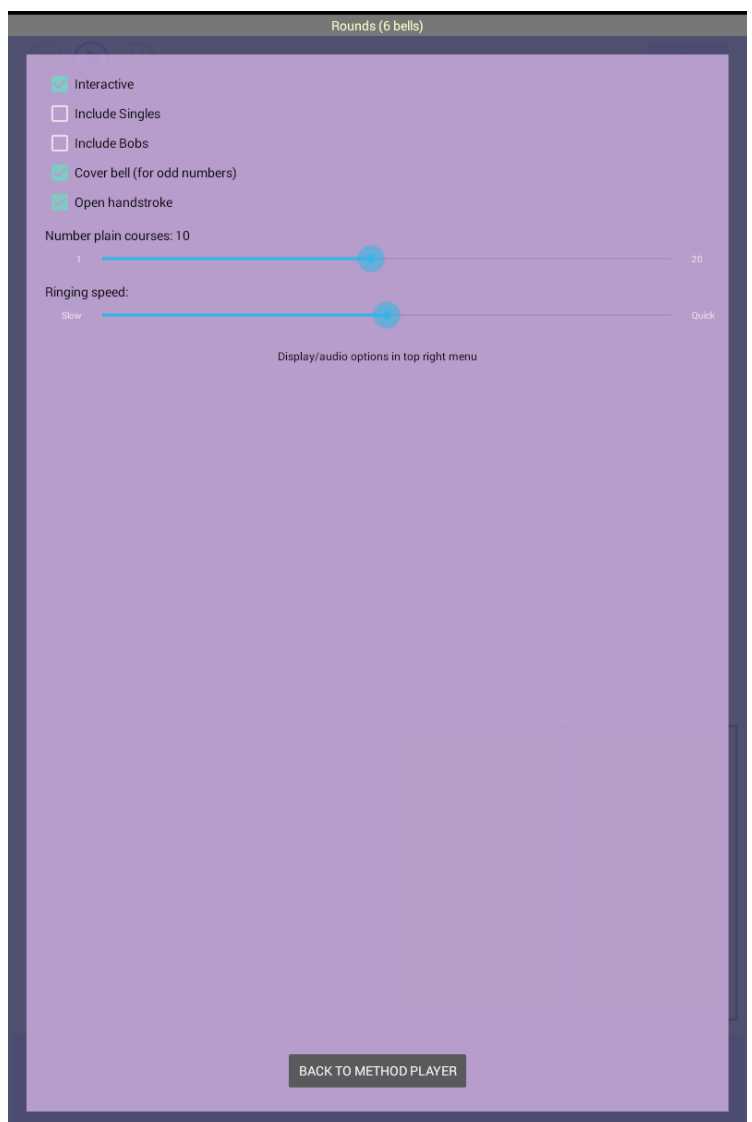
Rounds (6 bells)

Interactive

Include Singles

Include Bobs

Cover bell (for odd numbers)

Open handstroke

Number plain courses: 10

1

20

Ringing speed:

Slow

Quick

Display/audio options in top right menu

BACK TO METHOD PLAYER